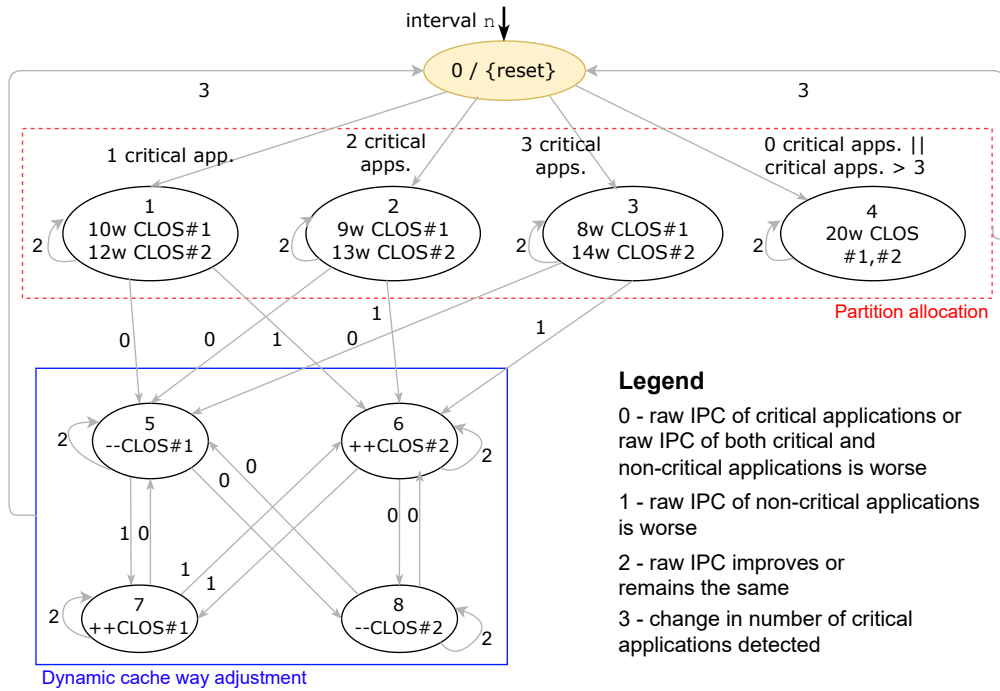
interval n

0 / {reset}

3

3

1 critical app.

2 critical apps.

3 critical apps.

0 critical apps. || critical apps. > 3

1
10w CLOS#1
12w CLOS#2

2
9w CLOS#1
13w CLOS#2

3
8w CLOS#1
14w CLOS#2

4
20w CLOS
#1,#2

2

2

2

2

Partition allocation

0

0

1

1

0

1

5
--CLOS#1

6
++CLOS#2

2

2

0

0

1 0

0 0

1

1

7
++CLOS#1

8
--CLOS#2

2

2

Dynamic cache way adjustment

Legend

0 - raw IPC of critical applications or raw IPC of both critical and non-critical applications is worse

1 - raw IPC of non-critical applications is worse

2 - raw IPC improves or remains the same

3 - change in number of critical applications detected